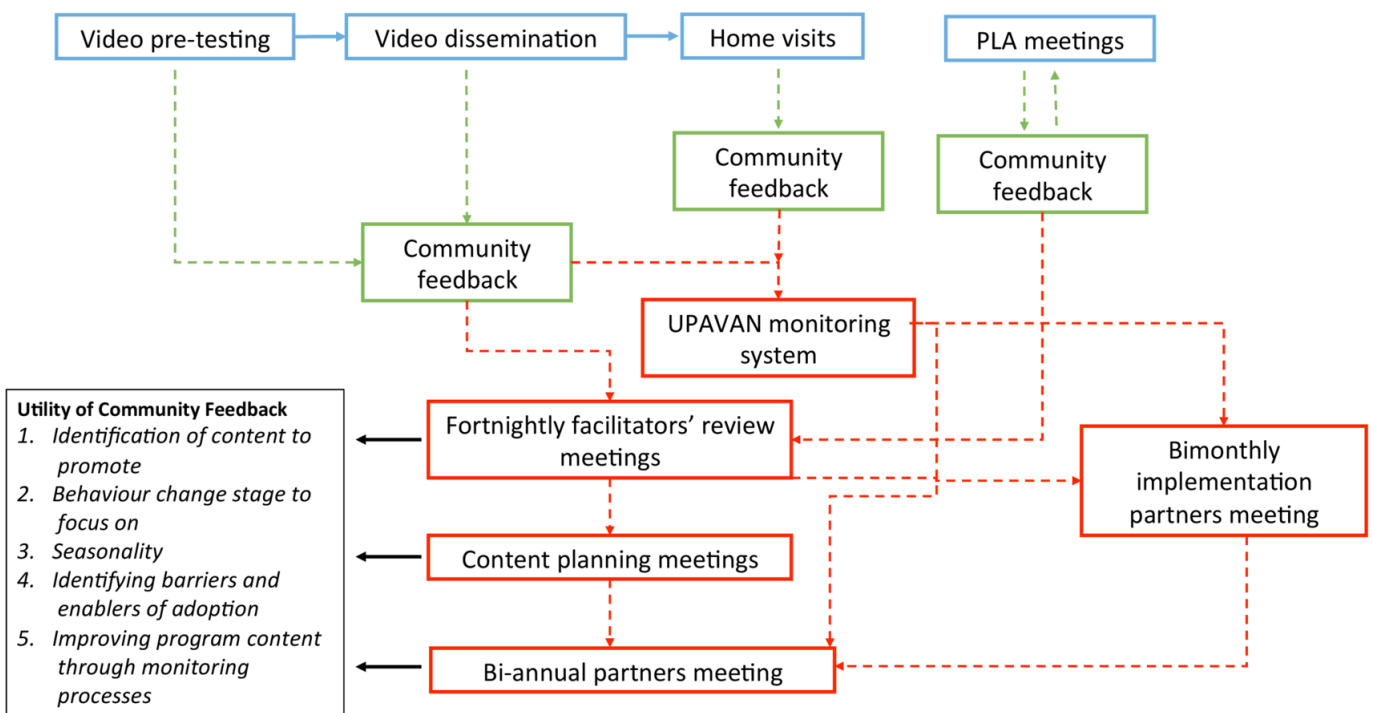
Video pre-testing

Video dissemination

Home visits

PLA meetings

Community feedback

Community feedback

Community feedback

UPAVAN monitoring system

Utility of Community Feedback
1. Identification of content to promote
2. Behaviour change stage to focus on
3. Seasonality
4. Identifying barriers and enablers of adoption
5. Improving program content through monitoring processes

Fortnightly facilitators' review meetings

Bimonthly implementation partners meeting

Content planning meetings

Bi-annual partners meeting